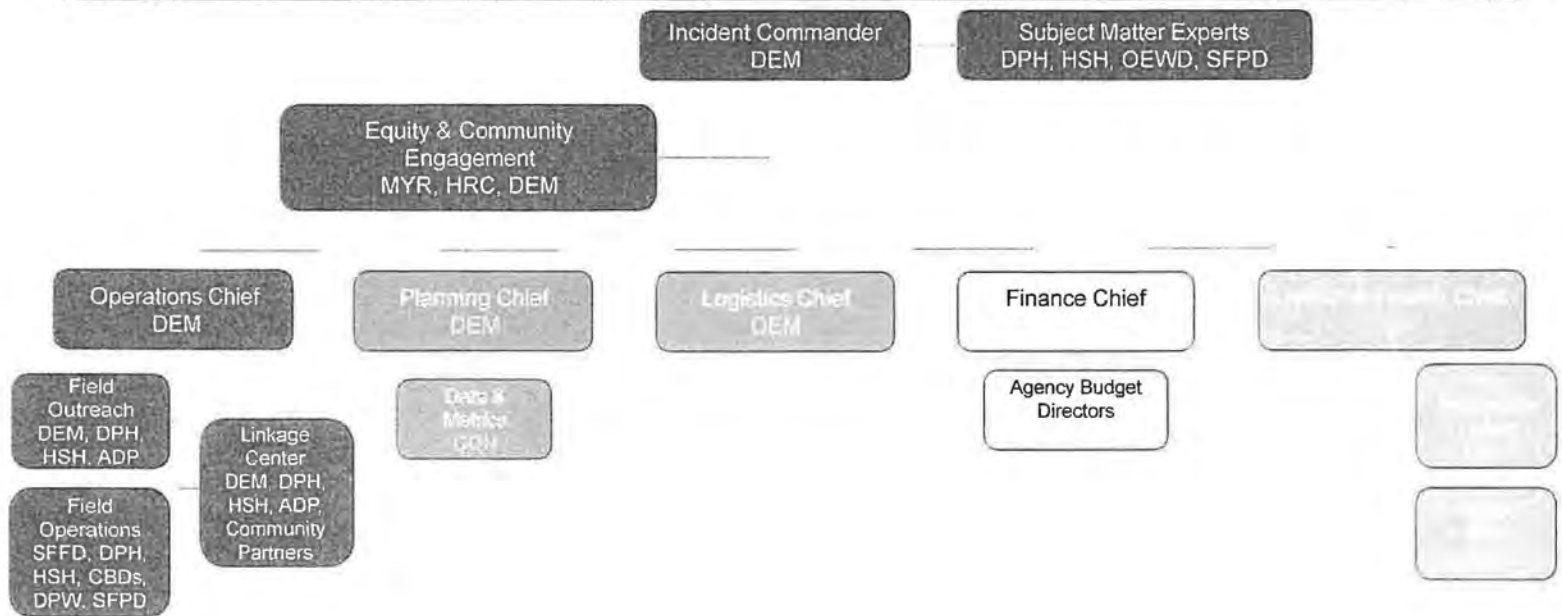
Incident Commander
DEM

Subject Matter Experts
DPH, HSH, OEWD, SFPD

Equity & Community Engagement
MYR, HRC, DEM

Operations Chief
DEM

Planning Chief
DEM

Logistics Chief
DEM

Finance Chief

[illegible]

Field Outreach
DEM, DPH, HSH, ADP

Field Operations
SFFD, DPH, HSH, CBDs, DPW, SFPD

Linkage Center
DEM, DPH, HSH, ADP, Community Partners

Data & Metrics
CON

Agency Budget Directors

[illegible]

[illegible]